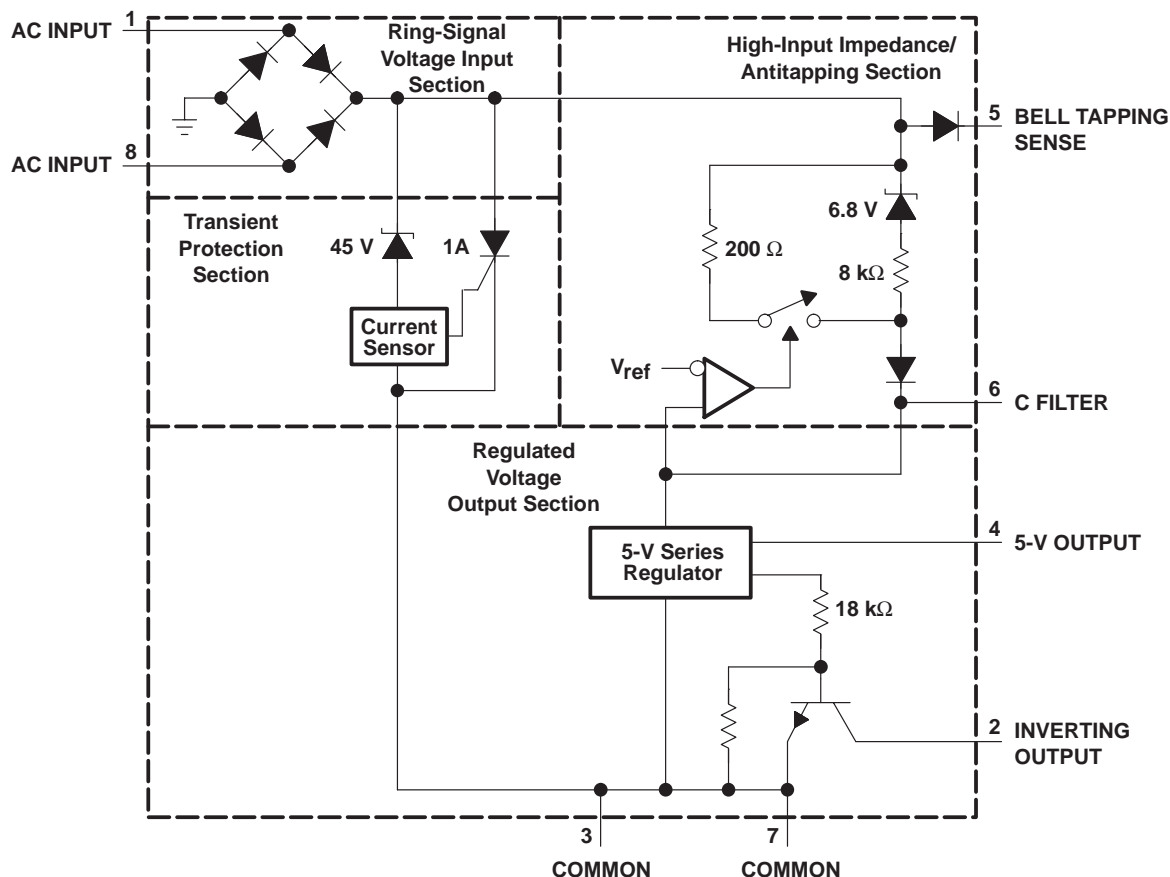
AC INPUT 1

Ring-Signal Voltage Input Section

High-Input Impedance/ Antitapping Section

5 BELL TAPPING SENSE

AC INPUT 8

Transient Protection Section

45 V

1A

6.8 V

200 Ω

8 kΩ

Current Sensor

$V_{ref}$

6 C FILTER

Regulated Voltage Output Section

5-V Series Regulator

4 5-V OUTPUT

18 kΩ

2 INVERTING OUTPUT

3 COMMON

7 COMMON